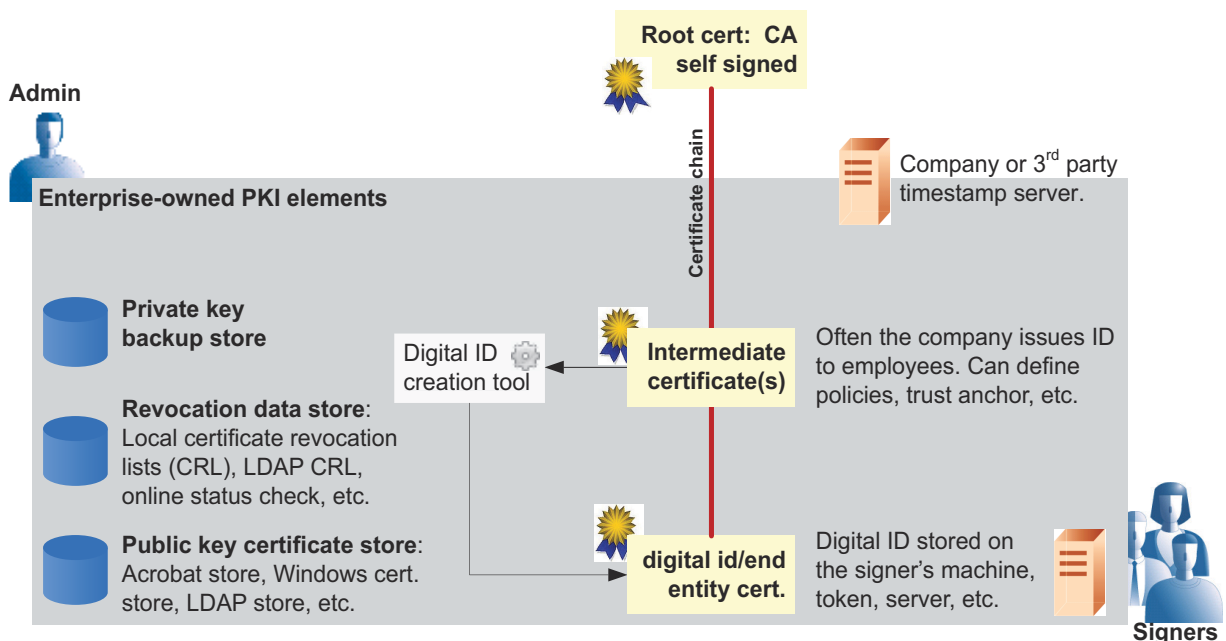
Root cert: CA self signed

Admin

Certificate chain

Company or 3$^{rd}$ party timestamp server.

Enterprise-owned PKI elements

Private key backup store

Digital ID creation tool

Intermediate certificate(s)

Often the company issues ID to employees. Can define policies, trust anchor, etc.

Revocation data store: Local certificate revocation lists (CRL), LDAP CRL, online status check, etc.

Public key certificate store: Acrobat store, Windows cert. store, LDAP store, etc.

digital id/end entity cert.

Digital ID stored on the signer's machine, token, server, etc.

Signers